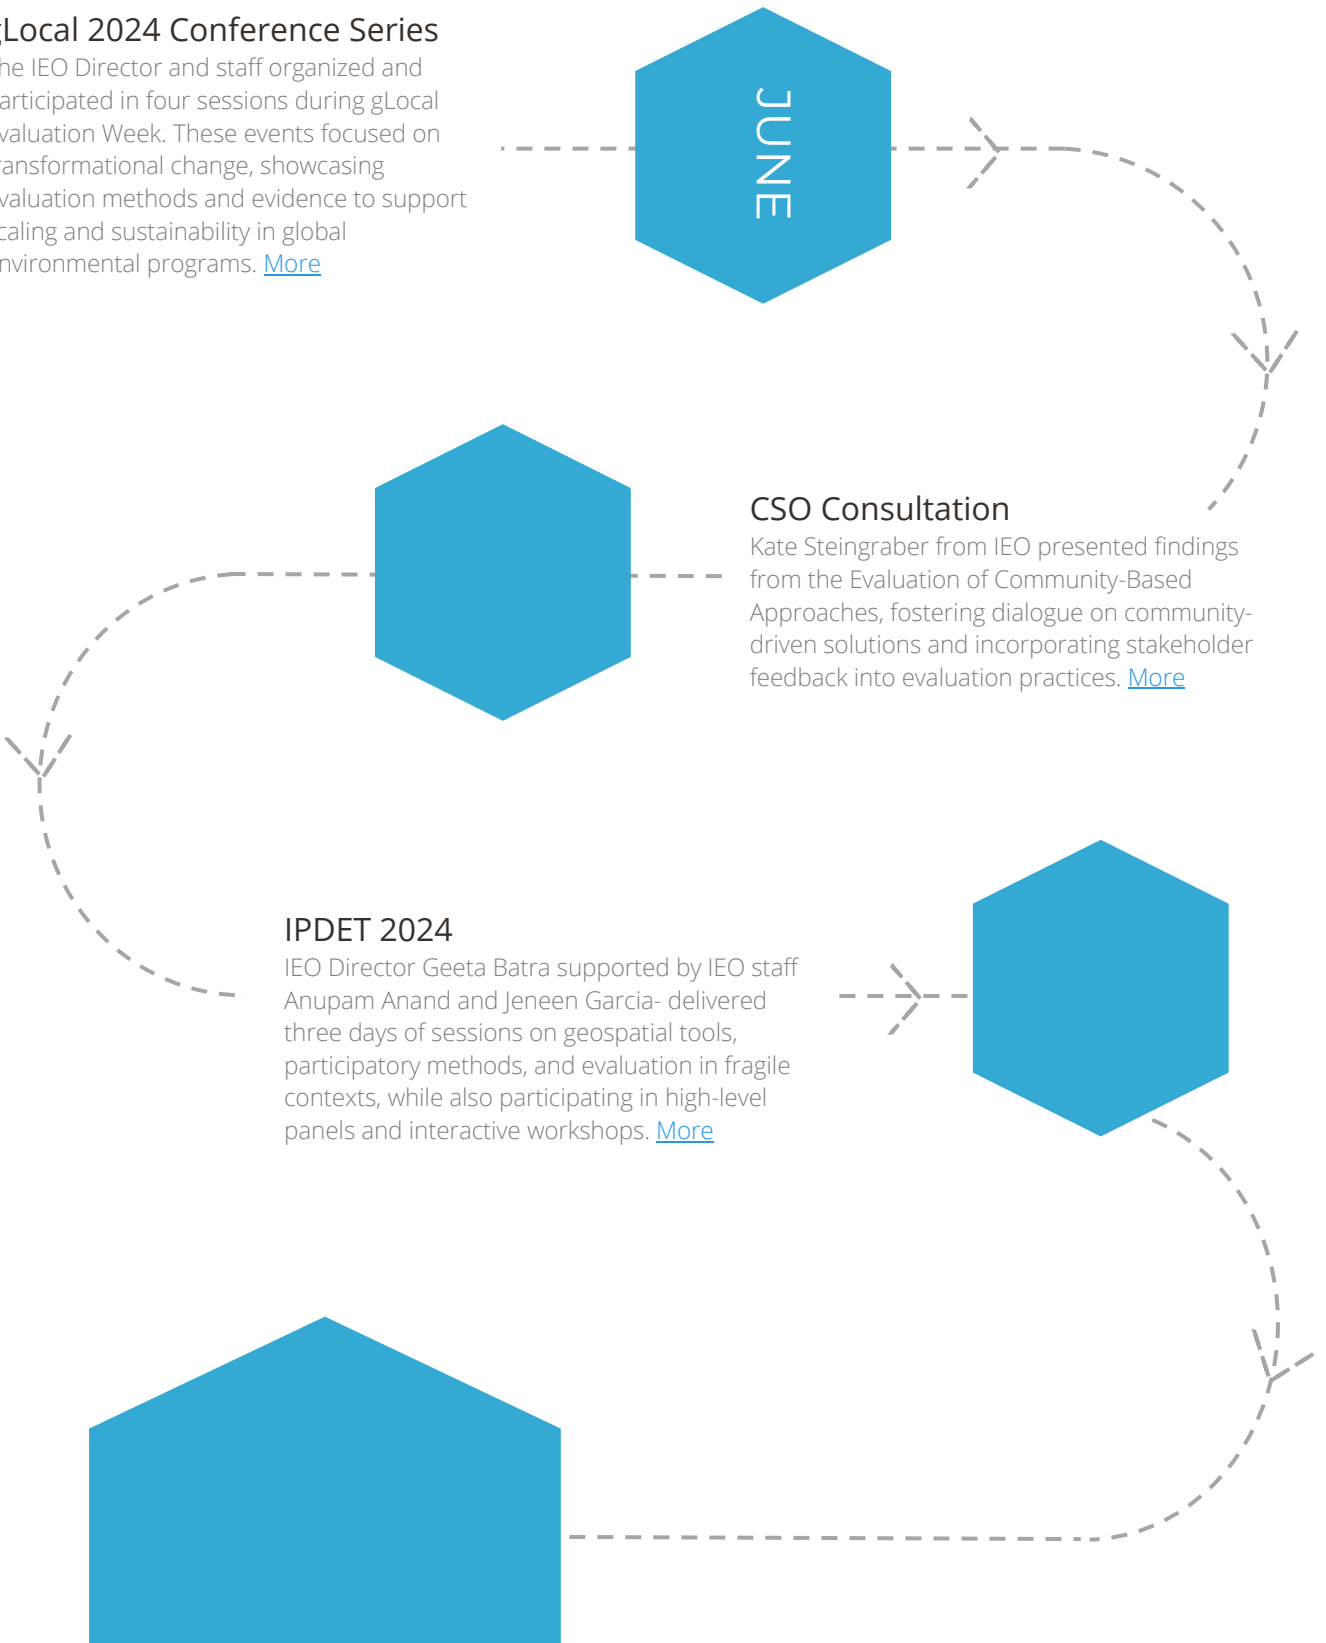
gLocal 2024 Conference Series
he IEO Director and staff organized and articipated in four sessions during gLocal valuation Week. These events focused on ransformational change, showcasing valuation methods and evidence to support caling and sustainability in global nvironmental programs. More

JUNE

CSO Consultation
Kate Steingraber from IEO presented findings from the Evaluation of Community-Based Approaches, fostering dialogue on community-driven solutions and incorporating stakeholder feedback into evaluation practices. More

IPDET 2024
IEO Director Geeta Batra supported by IEO staff Anupam Anand and Jeneen Garcia- delivered three days of sessions on geospatial tools, participatory methods, and evaluation in fragile contexts, while also participating in high-level panels and interactive workshops. More